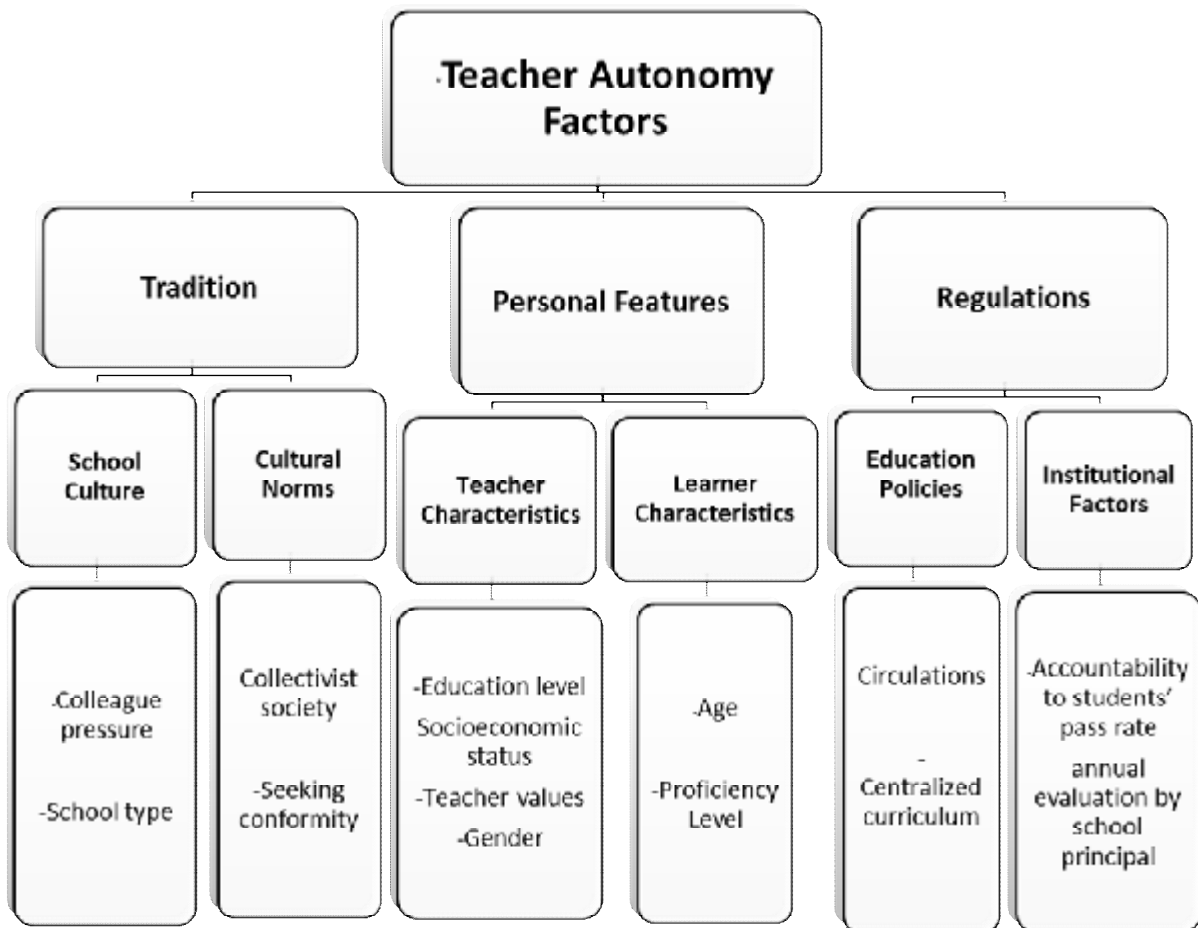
-Teacher Autonomy Factors

Tradition

Personal Features

Regulations

School Culture

Cultural Norms

Teacher Characteristics

Learner Characteristics

Education Policies

Institutional Factors

-Colleague pressure

-School type

Collectivist society

-Seeking conformity

-Education level

Socioeconomic status

-Teacher values

-Gender

-Age

-Proficiency Level

Circulations

-

Centralized curriculum

-Accountability to students' pass rate

annual evaluation by school principal